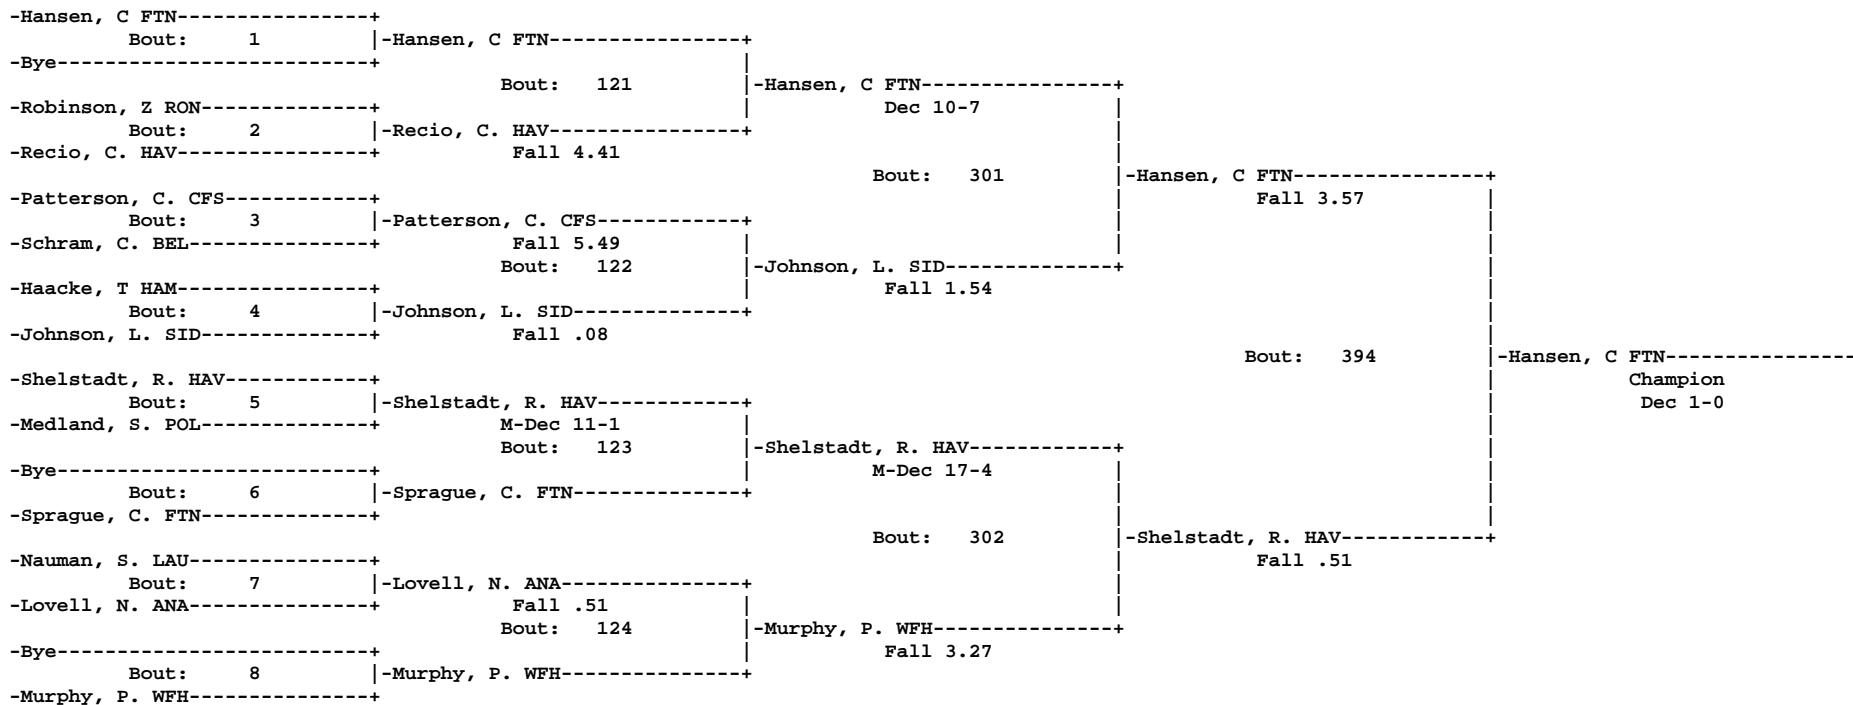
-Hansen, C FTN----------------+
Bout: 1 |-Hansen, C FTN----------------+
-Bye--------------------------+
Bout: 121 |-Hansen, C FTN----------------+
-Robinson, Z RON--------------+ Dec 10-7
Bout: 2 |-Recio, C. HAV----------------+
-Recio, C. HAV----------------+ Fall 4.41
Bout: 301 |-Hansen, C FTN----------------+
-Patterson, C. CFS------------+ Fall 3.57
Bout: 3 |-Patterson, C. CFS------------+
-Schram, C. BEL---------------+ Fall 5.49
Bout: 122 |-Johnson, L. SID--------------+
-Haacke, T HAM----------------+ Fall 1.54
Bout: 4 |-Johnson, L. SID--------------+
-Johnson, L. SID--------------+ Fall .08
Bout: 394 |-Hansen, C FTN----------------
-Shelstadt, R. HAV------------+ Champion
Bout: 5 |-Shelstadt, R. HAV------------+ Dec 1-0
-Medland, S. POL--------------+ M-Dec 11-1
Bout: 123 |-Shelstadt, R. HAV------------+
-Bye--------------------------+ M-Dec 17-4
Bout: 6 |-Sprague, C. FTN--------------+
-Sprague, C. FTN--------------+
Bout: 302 |-Shelstadt, R. HAV------------+
-Nauman, S. LAU---------------+ Fall .51
Bout: 7 |-Lovell, N. ANA---------------+
-Lovell, N. ANA---------------+ Fall .51
Bout: 124 |-Murphy, P. WFH---------------+
-Bye--------------------------+ Fall 3.27
Bout: 8 |-Murphy, P. WFH---------------+
-Murphy, P. WFH---------------+